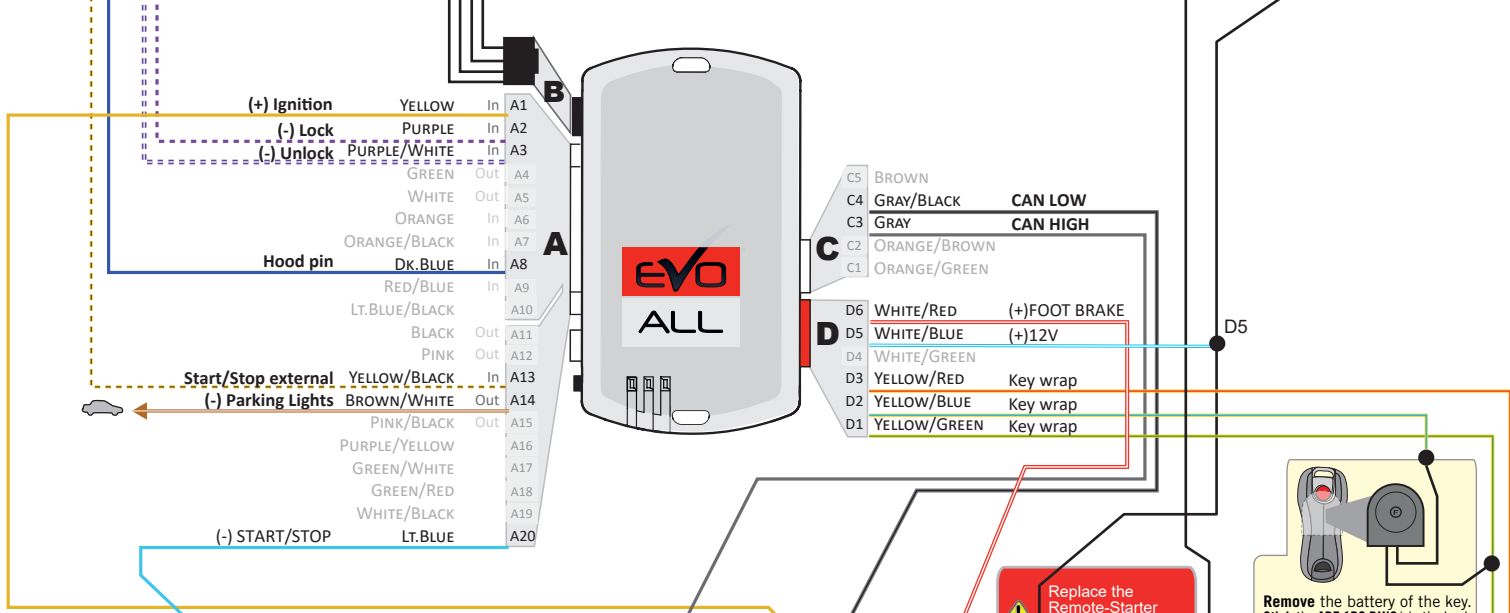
(+) Ignition YELLOW In A1
(-) Lock PURPLE In A2
(-) Unlock PURPLE/WHITE In A3
GREEN Out A4
WHITE Out A5
ORANGE In A6
ORANGE/BLACK In A7
Hood pin DK.BLUE In A8
RED/BLUE In A9
LT.BLUE/BLACK A10
BLACK Out A11
PINK Out A12
Start/Stop external YELLOW/BLACK In A13
(-) Parking Lights BROWN/WHITE Out A14
PINK/BLACK Out A15
PURPLE/YELLOW A16
GREEN/WHITE A17
GREEN/RED A18
WHITE/BLACK A19
(-) START/STOP LT.BLUE A20

B

A

EVO
ALL

C

D

C5 BROWN
C4 GRAY/BLACK CAN LOW
C3 GRAY CAN HIGH
C2 ORANGE/BROWN
C1 ORANGE/GREEN

D6 WHITE/RED (+)FOOT BRAKE
D5 WHITE/BLUE (+)12V
D4 WHITE/GREEN
D3 YELLOW/RED Key wrap
D2 YELLOW/BLUE Key wrap
D1 YELLOW/GREEN Key wrap

D5

Replace the Remote-Starter

Remove the battery of the key.